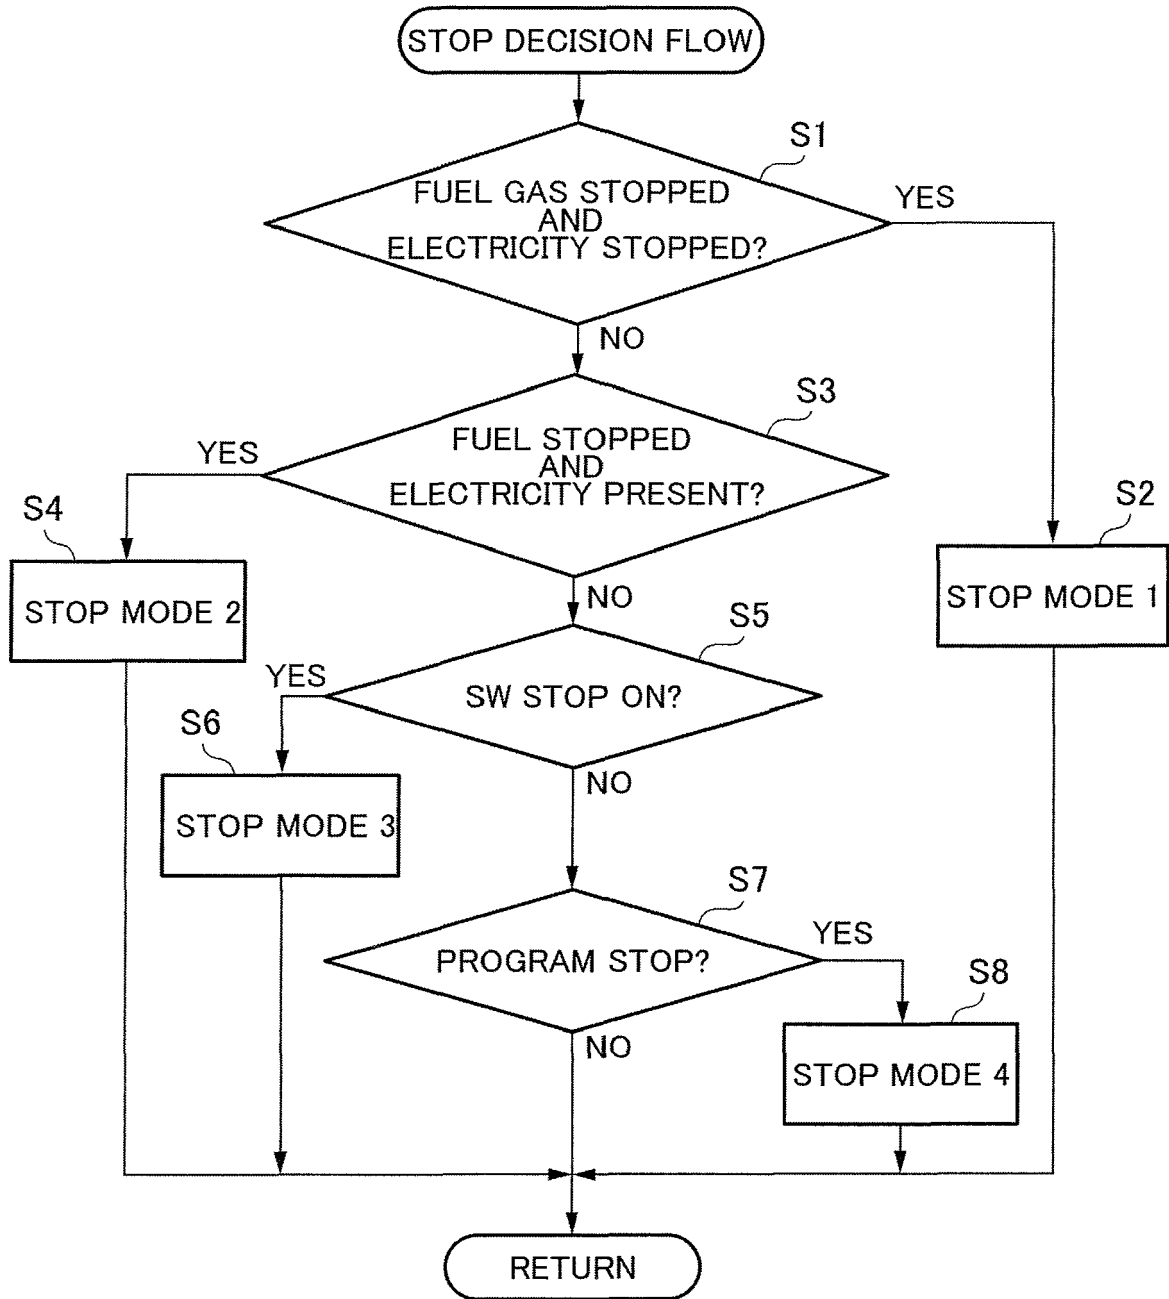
STOP DECISION FLOW

S1

FUEL GAS STOPPED AND ELECTRICITY STOPPED?

YES

NO

S3

FUEL STOPPED AND ELECTRICITY PRESENT?

YES

S4

STOP MODE 2

S2

STOP MODE 1

NO

S5

SW STOP ON?

YES

S6

STOP MODE 3

NO

S7

PROGRAM STOP?

YES

S8

STOP MODE 4

NO

RETURN